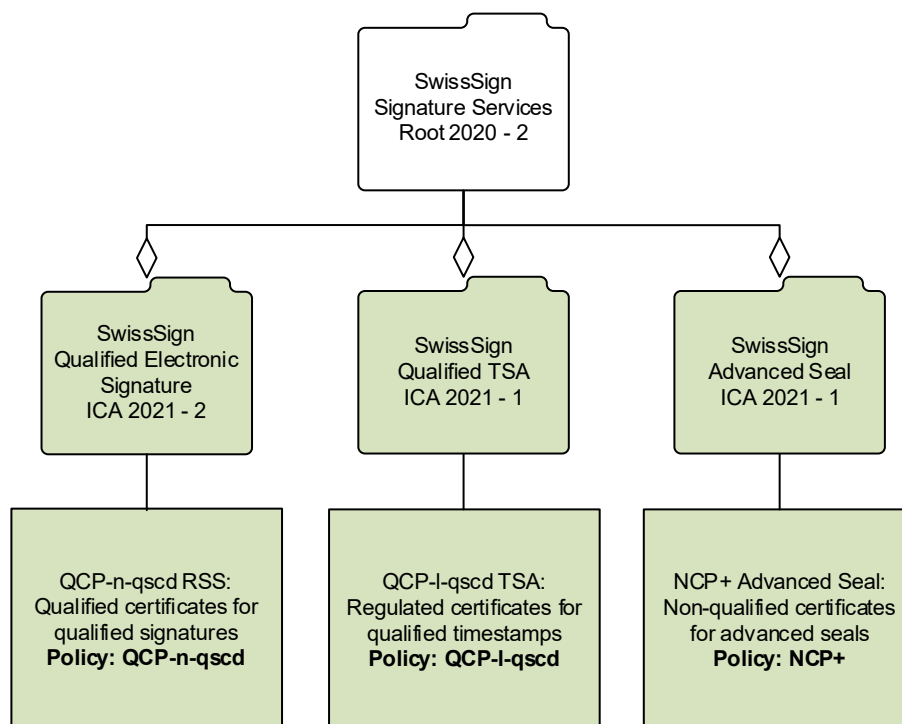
SwissSign Signature Services Root 2020 - 2

SwissSign Qualified Electronic Signature ICA 2021 - 2

SwissSign Qualified TSA ICA 2021 - 1

SwissSign Advanced Seal ICA 2021 - 1

QCP-n-qscd RSS: Qualified certificates for qualified signatures
**Policy: QCP-n-qscd**

QCP-l-qscd TSA: Regulated certificates for qualified timestamps
**Policy: QCP-l-qscd**

NCP+ Advanced Seal: Non-qualified certificates for advanced seals
**Policy: NCP+**